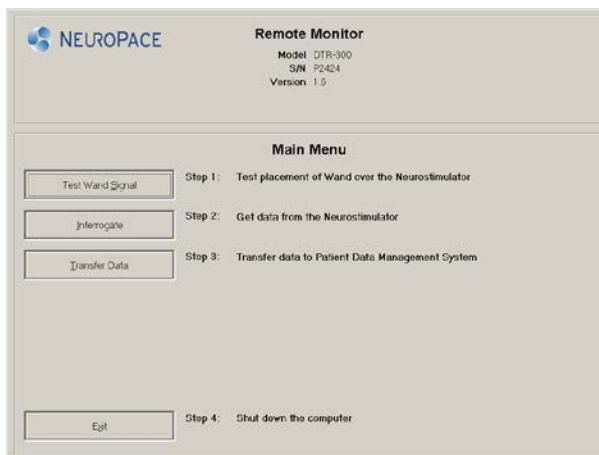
NEUROPACE

Remote Monitor

Model DTR-300
S/N P2424
Version 1.5

Main Menu

Test Wand Signal

Step 1: Test placement of Wand over the Neurostimulator

Interrogate

Step 2: Get data from the Neurostimulator

Transfer Data

Step 3: Transfer data to Patient Data Management System

Exit

Step 4: Shut down the computer